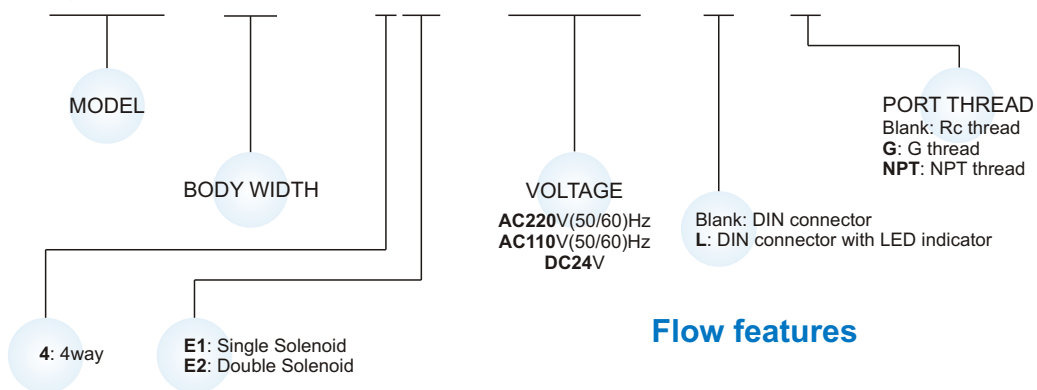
MODEL

BODY WIDTH

VOLTAGE
AC220V(50/60)Hz
AC110V(50/60)Hz
DC24V

Blank: DIN connector
L: DIN connector with LED indicator

PORT THREAD
Blank: Rc thread
G: G thread
NPT: NPT thread

4: 4way

E1: Single Solenoid
E2: Double Solenoid

Flow features